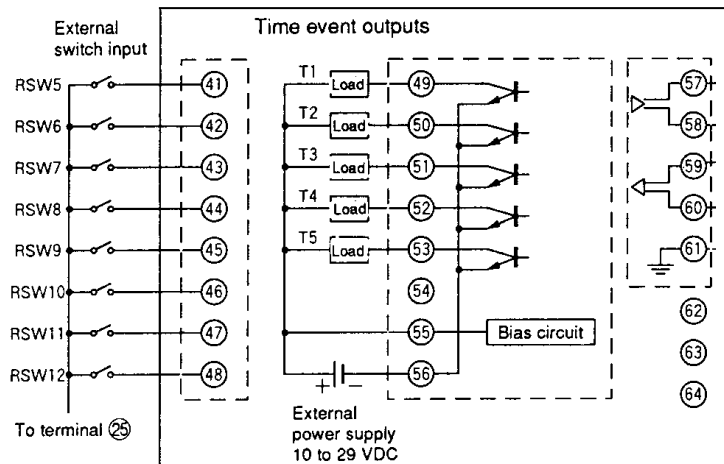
External switch input

Time event outputs

RSW5
RSW6
RSW7
RSW8
RSW9
RSW10
RSW11
RSW12

41
42
43
44
45
46
47
48

T1
T2
T3
T4
T5

Load
Load
Load
Load
Load

49
50
51
52
53
54
55
56

Bias circuit

57
58
59
60
61
62
63
64

+ −

To terminal 25

External power supply 10 to 29 VDC